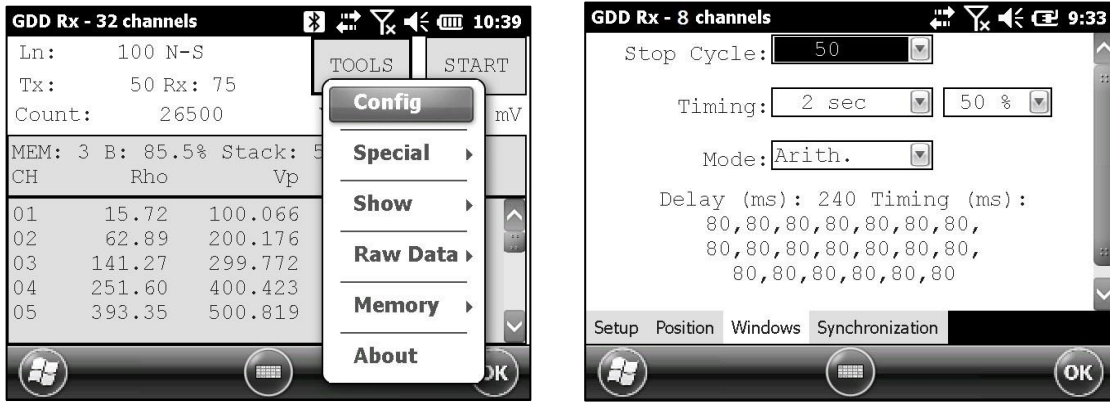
GDD Rx - 32 channels 10:39

Ln: 100 N-S

Tx: 50 Rx: 75

Count: 26500

TOOLS

START

mV

MEM: 3 B: 85.5% Stack: 5

| CH | Rho | Vp |
|---|---|---|
| 01 | 15.72 | 100.066 |
| 02 | 62.89 | 200.176 |
| 03 | 141.27 | 299.772 |
| 04 | 251.60 | 400.423 |
| 05 | 393.35 | 500.819 |

Config

Special ›

Show ›

Raw Data ›

Memory ›

About

OK

GDD Rx - 8 channels 9:33

Stop Cycle: 50

Timing: 2 sec 50 %

Mode: Arith.

Delay (ms): 240 Timing (ms): 80,80,80,80,80,80,80, 80,80,80,80,80,80,80, 80,80,80,80,80,80

Setup Position Windows Synchronization

OK